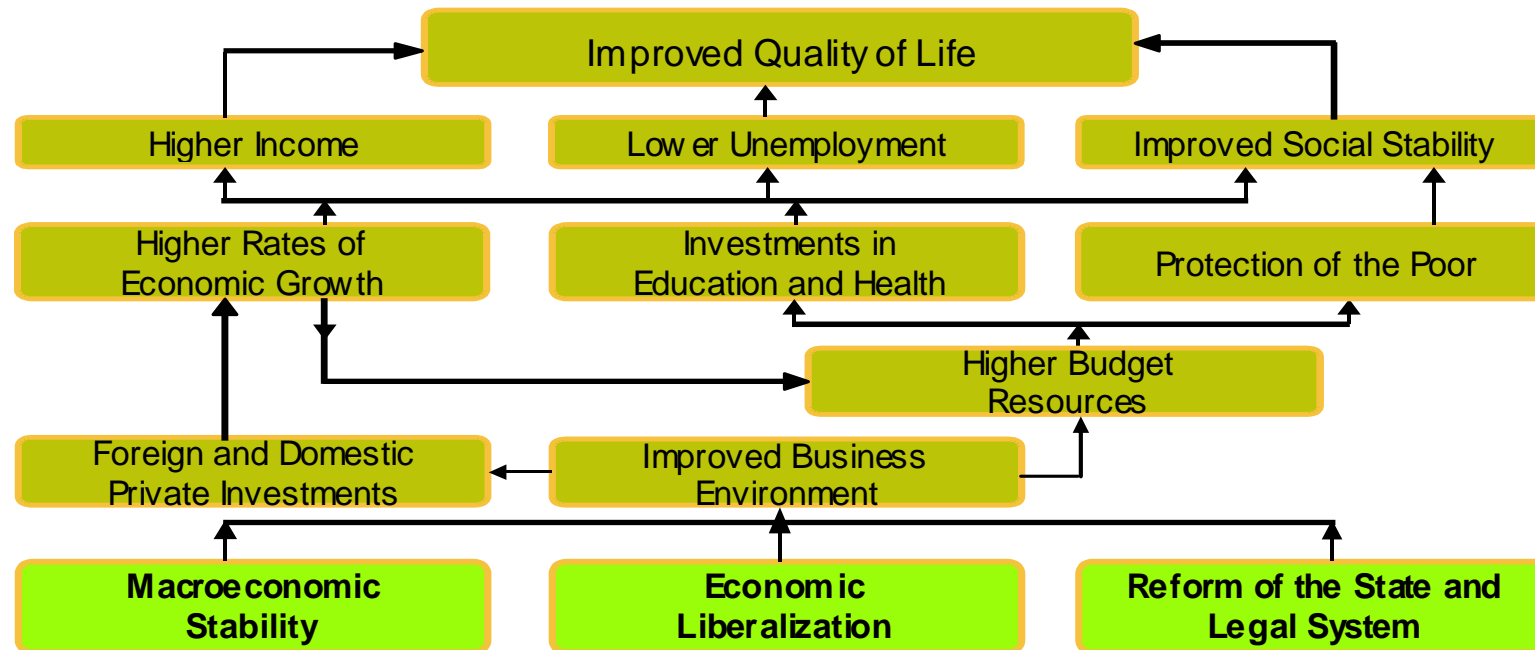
Improved Quality of Life

Higher Income

Lower Unemployment

Improved Social Stability

Higher Rates of Economic Growth

Investments in Education and Health

Protection of the Poor

Higher Budget Resources

Foreign and Domestic Private Investments

Improved Business Environment

**Macroeconomic Stability**

**Economic Liberalization**

**Reform of the State and Legal System**